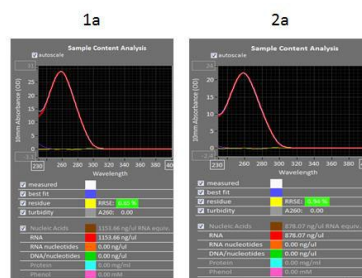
1a

Sample Content Analysis
autoscale
30
25
20
15
10
5
0
10mm Absorbance [AU]
230 260 280 300 320 340
Wavelength
measured
best fit
residue RRSE: 0.80 %
turbidity A260: 0.00
Nucleic Acids 1153.66 ng/ul RNA equiv.
RNA 1153.66 ng/ul
RNA nucleotides 0.00 ng/ul
DNA/nucleotides 0.00 ng/ul
Protein 0.00 mg/ml
Phenol 0.00 mM

2a

Sample Content Analysis
autoscale
25
20
15
10
5
0
10mm Absorbance [AU]
230 260 280 300 320 340
Wavelength
measured
best fit
residue RRSE: 0.94 %
turbidity A260: 0.00
Nucleic Acids 876.07 ng/ul RNA equiv.
RNA 876.07 ng/ul
RNA nucleotides 0.00 ng/ul
DNA/nucleotides 0.00 ng/ul
Protein 0.00 mg/ml
Phenol 0.00 mM